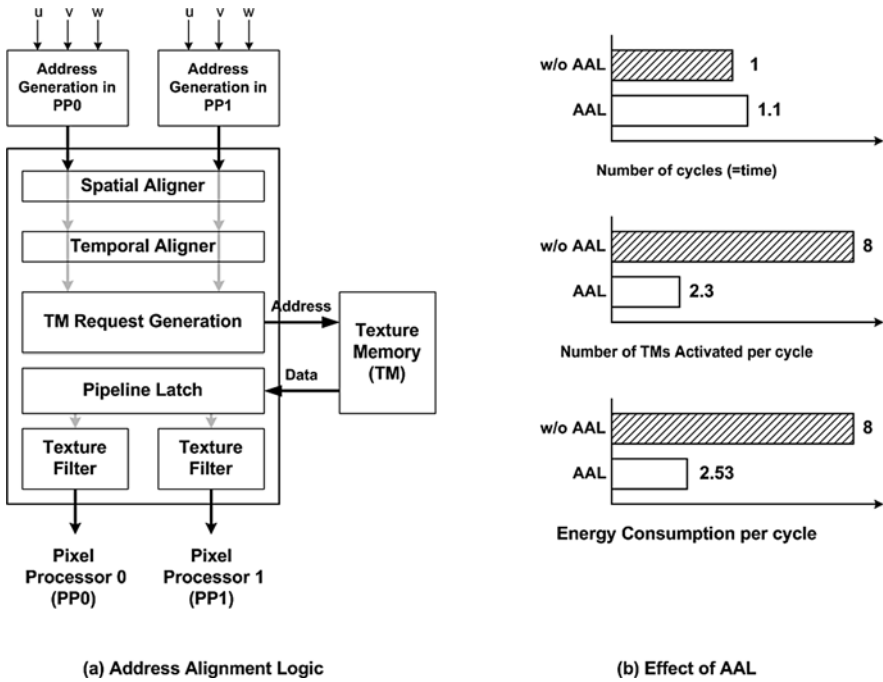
u v w

u v w

Address Generation in PP0

Address Generation in PP1

Spatial Aligner

Temporal Aligner

TM Request Generation

Address

Texture Memory (TM)

Data

Pipeline Latch

Texture Filter

Texture Filter

Pixel Processor 0 (PP0)

Pixel Processor 1 (PP1)

(a) Address Alignment Logic

w/o AAL 1

AAL 1.1

Number of cycles (=time)

w/o AAL 8

AAL 2.3

Number of TMs Activated per cycle

w/o AAL 8

AAL 2.53

Energy Consumption per cycle

(b) Effect of AAL